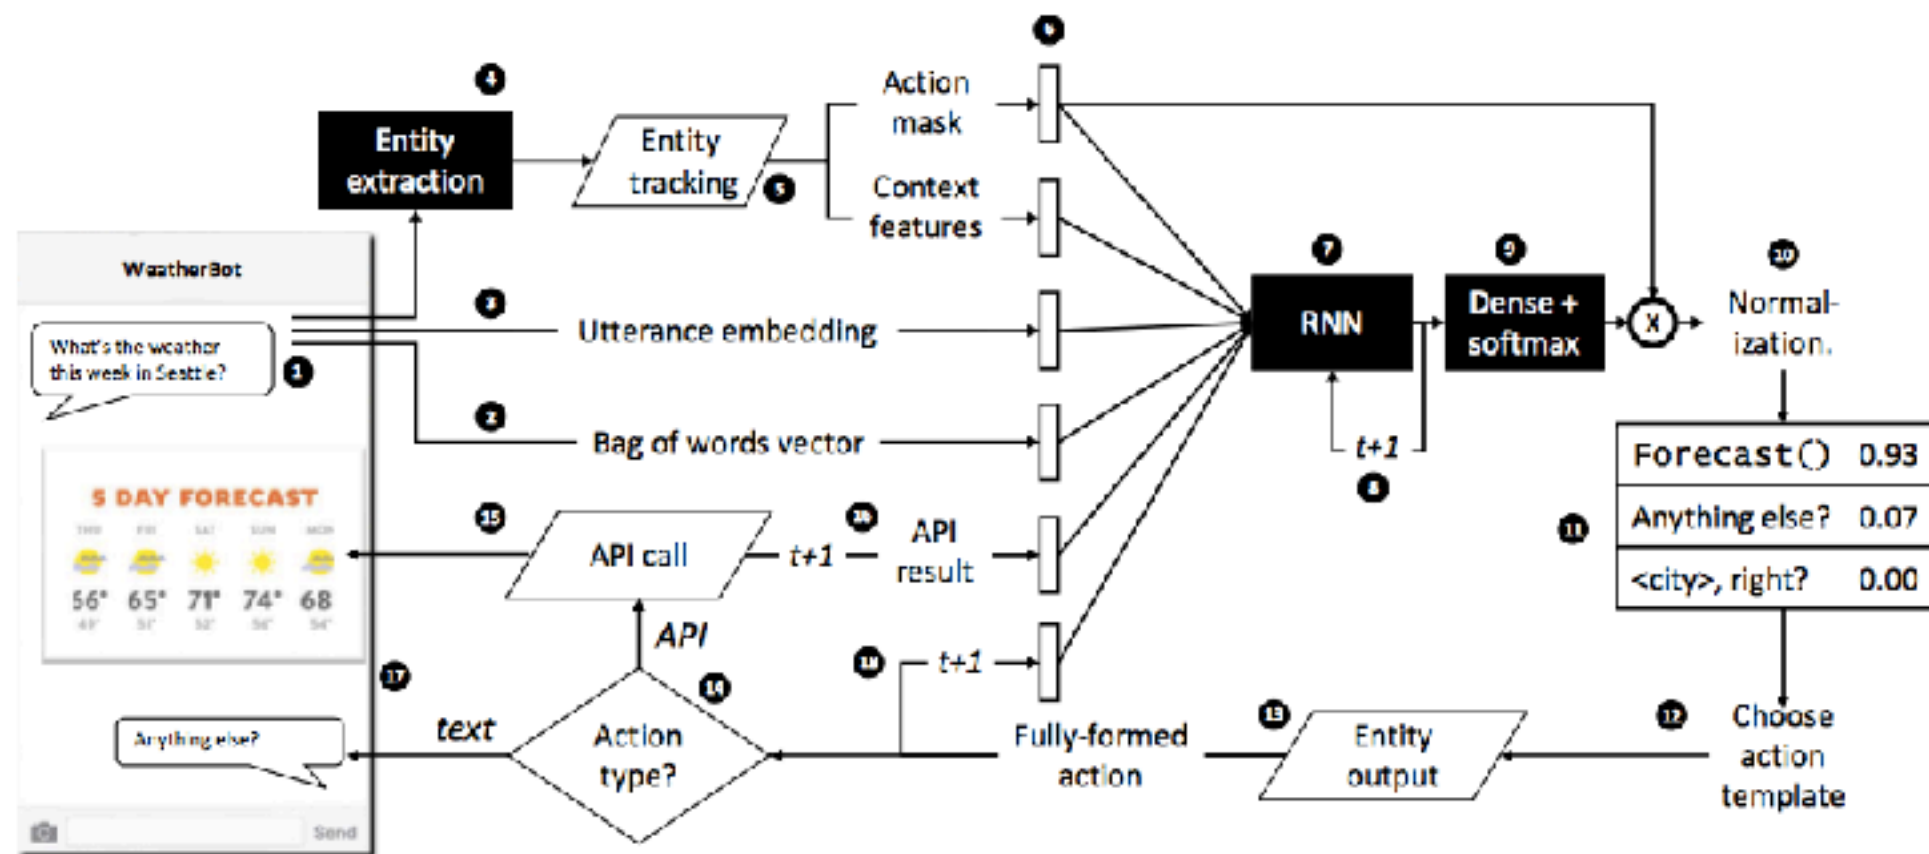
WeatherBot

What's the weather this week in Seattle?

1

Entity extraction

4

Entity tracking

5

Action mask

Context features

6

3

Utterance embedding

2

Bag of words vector

7

RNN

t+1

8

9

Dense + softmax

X

10

Normal-ization.

Forecast() 0.93

Anything else? 0.07

<city>, right? 0.00

11

5 DAY FORECAST

56° 65° 71° 74° 68

15

API call

16

t+1

API result

API

14

17

text

Action type?

Anything else?

18

t+1

Fully-formed action

13

Entity output

12

Choose action template

Send